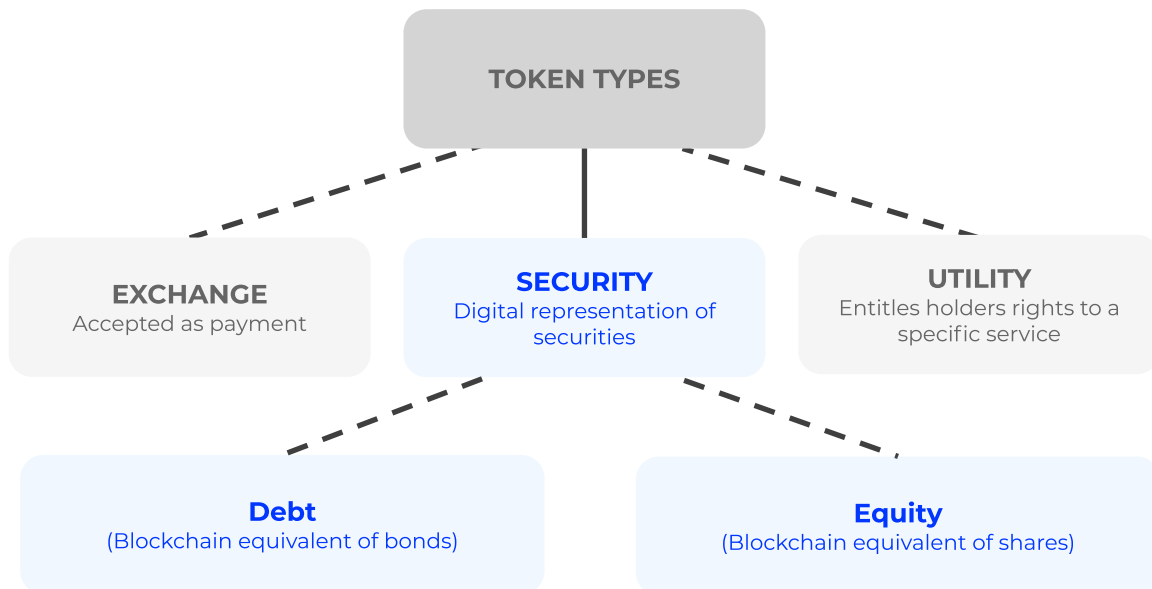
TOKEN TYPES

EXCHANGE
Accepted as payment

SECURITY
Digital representation of securities

UTILITY
Entitles holders rights to a specific service

Debt
(Blockchain equivalent of bonds)

Equity
(Blockchain equivalent of shares)